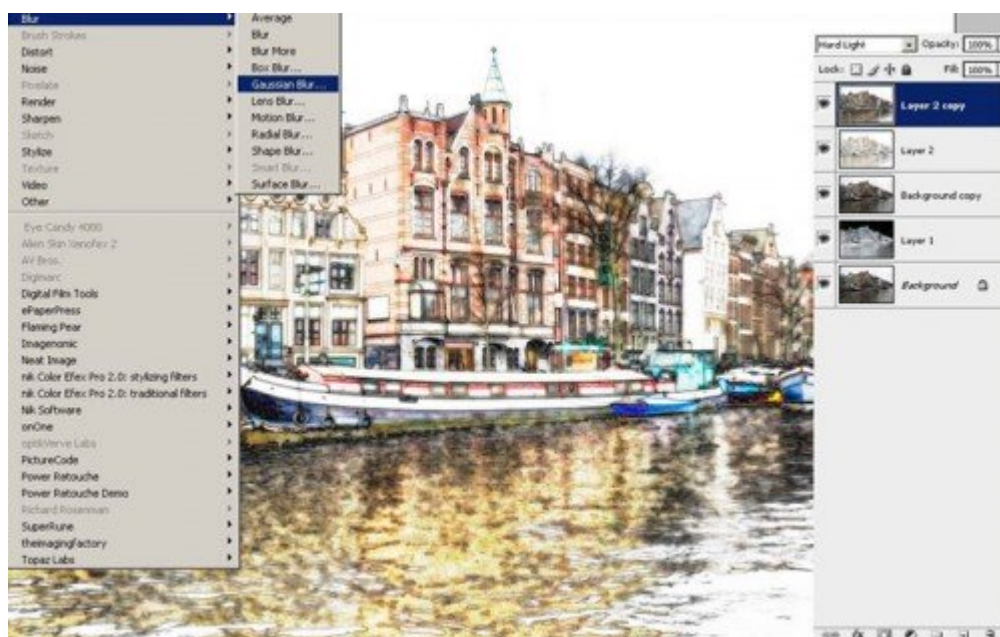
Blur
Brush Strokes
Distort
Noise
Pixelate
Render
Sharpen
Sketch
Stylize
Texture
Video
Other

Eye Candy 4000
Alien Skin Xenofex 2
AV Bros.
Digimarc
Digital Film Tools
ePaperPress
Flaming Pear
Imagenomic
Neat Image
nik Color Efex Pro 2.0: stylizing filters
nik Color Efex Pro 2.0: traditional filters
Nik Software
onOne
optikVerve Labs
PictureCode
Power Retouche
Power Retouche Demo
Richard Rosenman
SuperRune
theimagingfactory
Topaz Labs

Average
Blur
Blur More
Box Blur...
Gaussian Blur...
Lens Blur...
Motion Blur...
Radial Blur...
Shape Blur...
Smart Blur...
Surface Blur...

Hard Light
Opacity: 100%
Lock:
Fill: 100%
Layer 2 copy
Layer 2
Background copy
Layer 1
Background